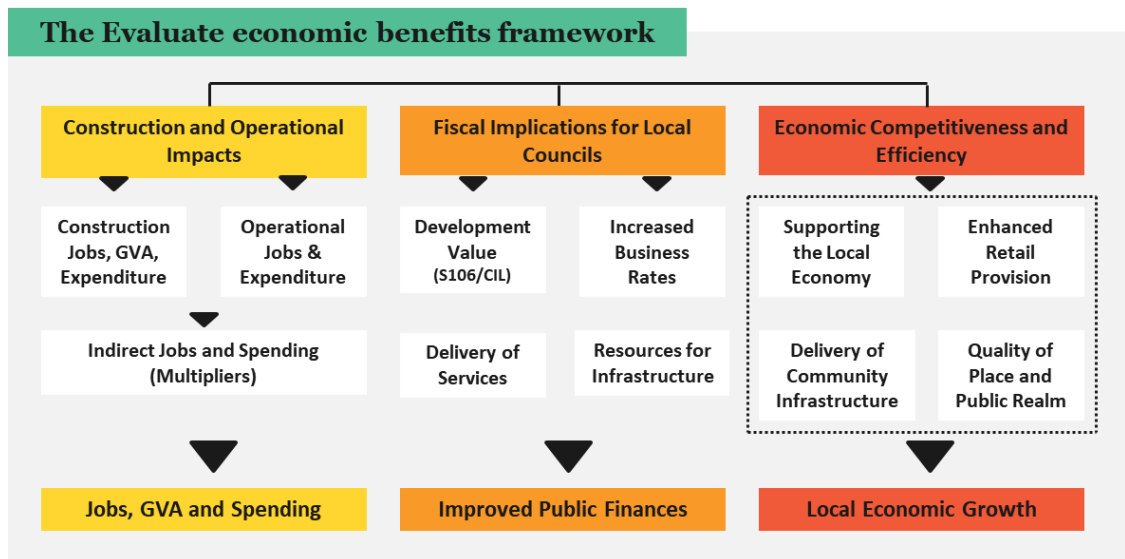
The Evaluate economic benefits framework

Construction and Operational Impacts

Construction Jobs, GVA, Expenditure

Operational Jobs & Expenditure

Indirect Jobs and Spending (Multipliers)

Jobs, GVA and Spending

Fiscal Implications for Local Councils

Development Value (S106/CIL)

Increased Business Rates

Delivery of Services

Resources for Infrastructure

Improved Public Finances

Economic Competitiveness and Efficiency

Supporting the Local Economy

Enhanced Retail Provision

Delivery of Community Infrastructure

Quality of Place and Public Realm

Local Economic Growth